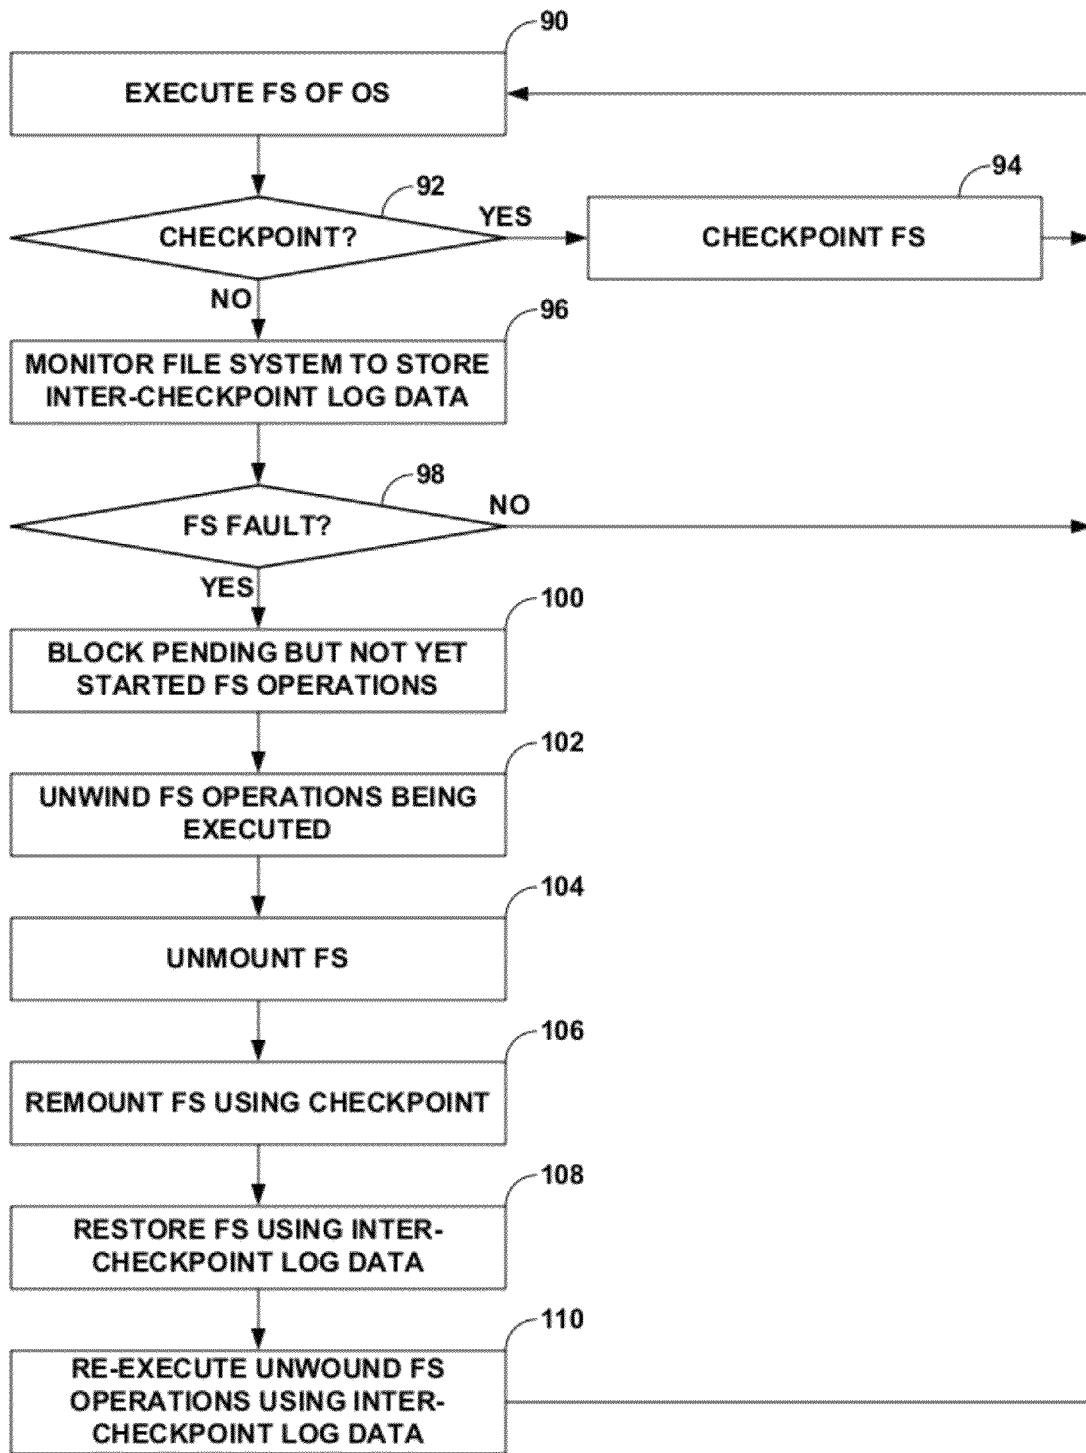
90
EXECUTE FS OF OS

92
CHECKPOINT?
YES
94
CHECKPOINT FS
NO

96
MONITOR FILE SYSTEM TO STORE INTER-CHECKPOINT LOG DATA

98
FS FAULT?
NO
YES

100
BLOCK PENDING BUT NOT YET STARTED FS OPERATIONS

102
UNWIND FS OPERATIONS BEING EXECUTED

104
UNMOUNT FS

106
REMOUNT FS USING CHECKPOINT

108
RESTORE FS USING INTER-CHECKPOINT LOG DATA

110
RE-EXECUTE UNWOUND FS OPERATIONS USING INTER-CHECKPOINT LOG DATA